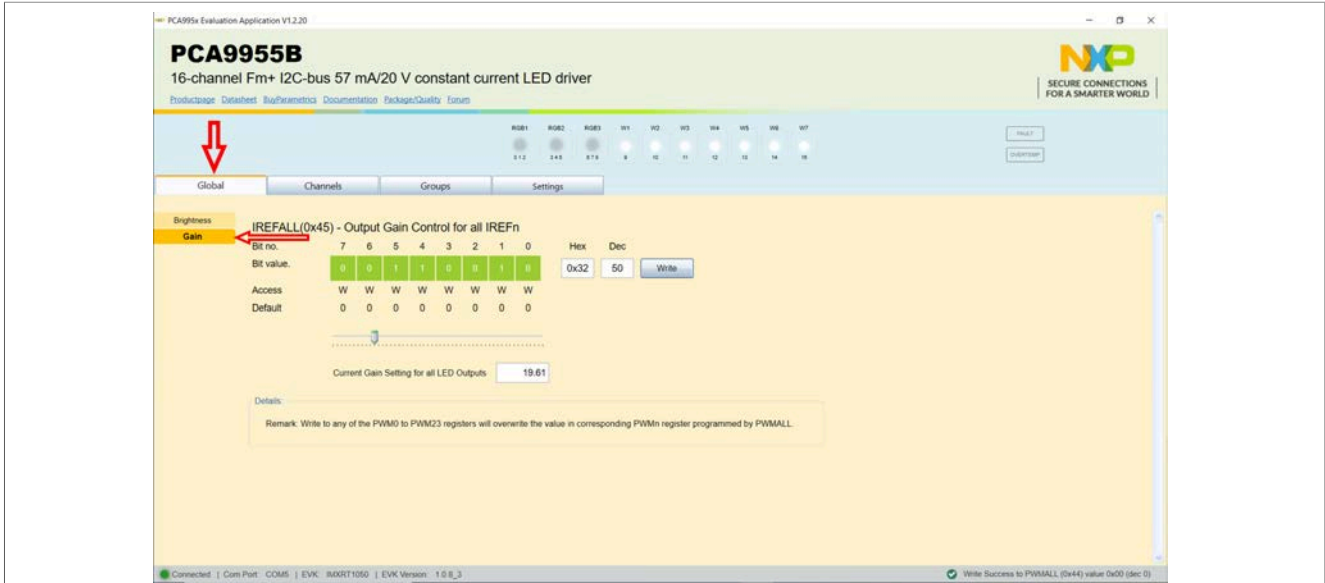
PCA995x Evaluation Application V1.2.20

PCA9955B

16-channel Fm+ I2C-bus 57 mA/20 V constant current LED driver

Productpage Datasheet BuyParametrics Documentation Package/Quality Forum

NXP
SECURE CONNECTIONS FOR A SMARTER WORLD

RGB1 RGB2 RGB3 W1 W2 W3 W4 W5 W6 W7

0 1 2 3 4 5 6 7 8 9 10 11 12 13 14 15

FAULT
OVERTEMP

Global | Channels | Groups | Settings

Brightness
Gain

IREFALL(0x45) - Output Gain Control for all IREFn

| Bit no. | 7 | 6 | 5 | 4 | 3 | 2 | 1 | 0 |
|---|---|---|---|---|---|---|---|---|
| Bit value. | 0 | 0 | 1 | 1 | 0 | 0 | 1 | 0 |
| Access | W | W | W | W | W | W | W | W |
| Default | 0 | 0 | 0 | 0 | 0 | 0 | 0 | 0 |

Hex 0x32 Dec 50 Write

Current Gain Setting for all LED Outputs 19.61

Details:

Remark: Write to any of the PWM0 to PWM23 registers will overwrite the value in corresponding PWMn register programmed by PWMALL.

Connected | Com Port COM5 | EVK: IMXRT1050 | EVK Version: 1.0.6_3

Write Success to PWMALL (0x44) value 0x00 (dec 0)